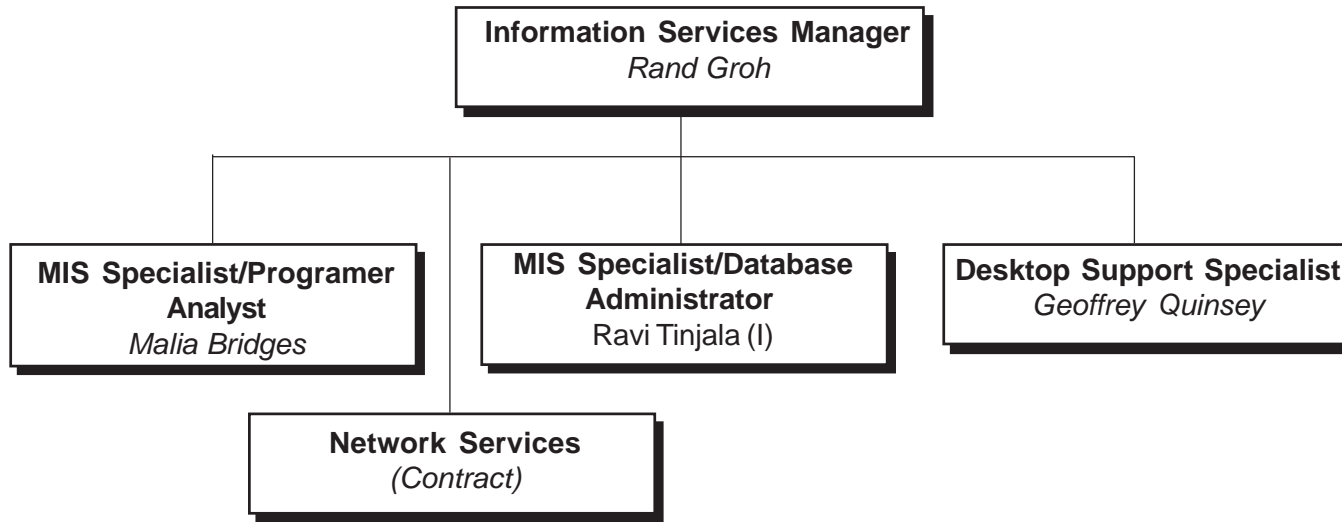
Information Services Manager
Rand Groh

MIS Specialist/Programer Analyst
Malia Bridges

MIS Specialist/Database Administrator
Ravi Tinjala (I)

Desktop Support Specialist
Geoffrey Quinsey

Network Services
(Contract)